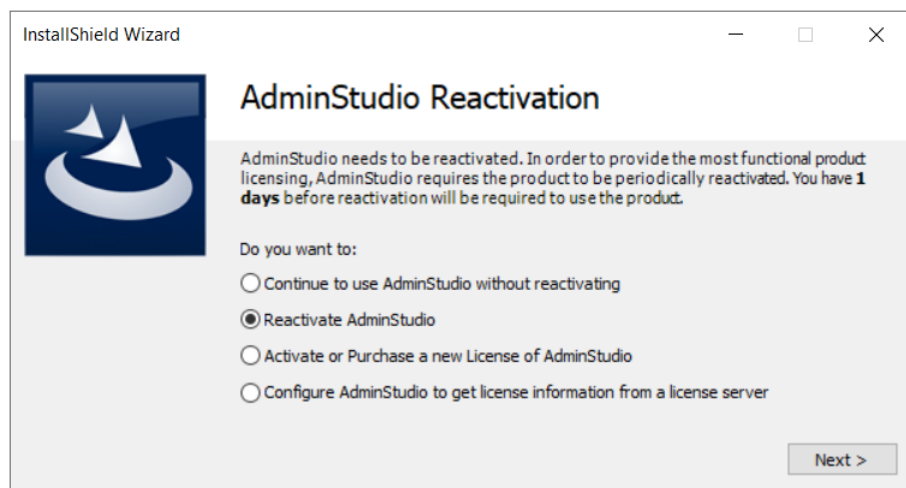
InstallShield Wizard

AdminStudio Reactivation

AdminStudio needs to be reactivated. In order to provide the most functional product licensing, AdminStudio requires the product to be periodically reactivated. You have **1 days** before reactivation will be required to use the product.

Do you want to:

Continue to use AdminStudio without reactivating

Reactivate AdminStudio

Activate or Purchase a new License of AdminStudio

Configure AdminStudio to get license information from a license server

Next >